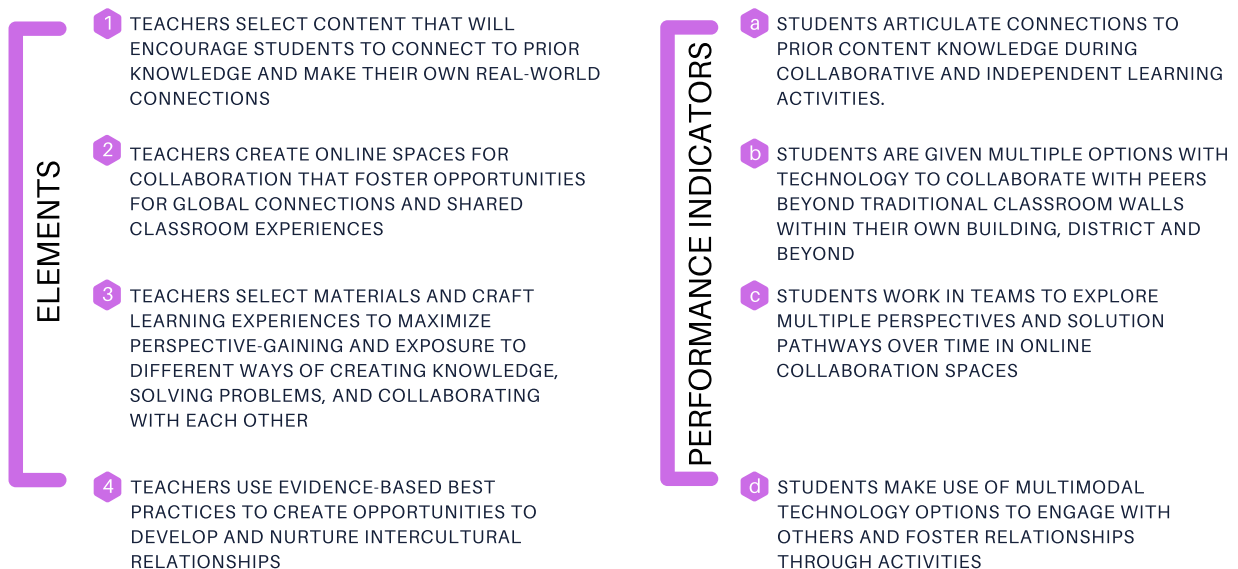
ELEMENTS

1 TEACHERS SELECT CONTENT THAT WILL ENCOURAGE STUDENTS TO CONNECT TO PRIOR KNOWLEDGE AND MAKE THEIR OWN REAL-WORLD CONNECTIONS

2 TEACHERS CREATE ONLINE SPACES FOR COLLABORATION THAT FOSTER OPPORTUNITIES FOR GLOBAL CONNECTIONS AND SHARED CLASSROOM EXPERIENCES

3 TEACHERS SELECT MATERIALS AND CRAFT LEARNING EXPERIENCES TO MAXIMIZE PERSPECTIVE-GAINING AND EXPOSURE TO DIFFERENT WAYS OF CREATING KNOWLEDGE, SOLVING PROBLEMS, AND COLLABORATING WITH EACH OTHER

4 TEACHERS USE EVIDENCE-BASED BEST PRACTICES TO CREATE OPPORTUNITIES TO DEVELOP AND NURTURE INTERCULTURAL RELATIONSHIPS

PERFORMANCE INDICATORS

a STUDENTS ARTICULATE CONNECTIONS TO PRIOR CONTENT KNOWLEDGE DURING COLLABORATIVE AND INDEPENDENT LEARNING ACTIVITIES.

b STUDENTS ARE GIVEN MULTIPLE OPTIONS WITH TECHNOLOGY TO COLLABORATE WITH PEERS BEYOND TRADITIONAL CLASSROOM WALLS WITHIN THEIR OWN BUILDING, DISTRICT AND BEYOND

c STUDENTS WORK IN TEAMS TO EXPLORE MULTIPLE PERSPECTIVES AND SOLUTION PATHWAYS OVER TIME IN ONLINE COLLABORATION SPACES

d STUDENTS MAKE USE OF MULTIMODAL TECHNOLOGY OPTIONS TO ENGAGE WITH OTHERS AND FOSTER RELATIONSHIPS THROUGH ACTIVITIES